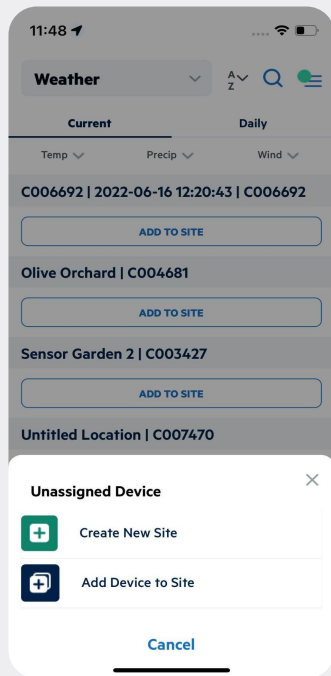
11:48

Weather

A
Z

Current

Daily

Temp

Precip

Wind

C006692 | 2022-06-16 12:20:43 | C006692

ADD TO SITE

Olive Orchard | C004681

ADD TO SITE

Sensor Garden 2 | C003427

ADD TO SITE

Untitled Location | C007470

Unassigned Device

Create New Site

Add Device to Site

Cancel